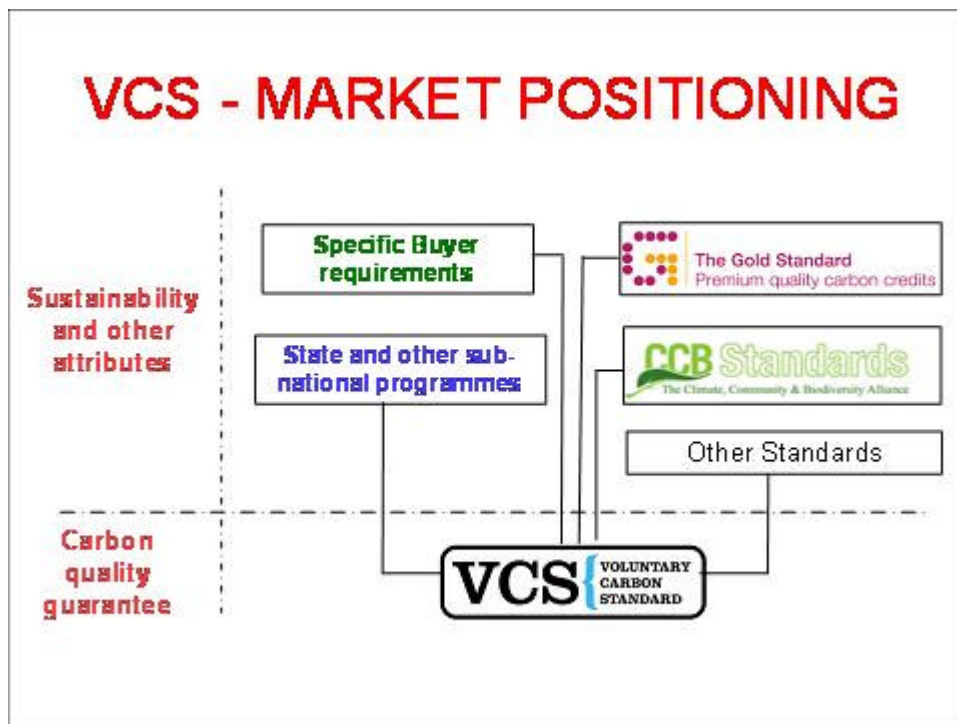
VCS - MARKET POSITIONING

Sustainability and other attributes

Carbon quality guarantee

Specific Buyer requirements

State and other sub-national programmes

The Gold Standard
Premium quality carbon credits

CCB Standards
The Climate, Community & Biodiversity Alliance

Other Standards

VCS VOLUNTARY CARBON STANDARD